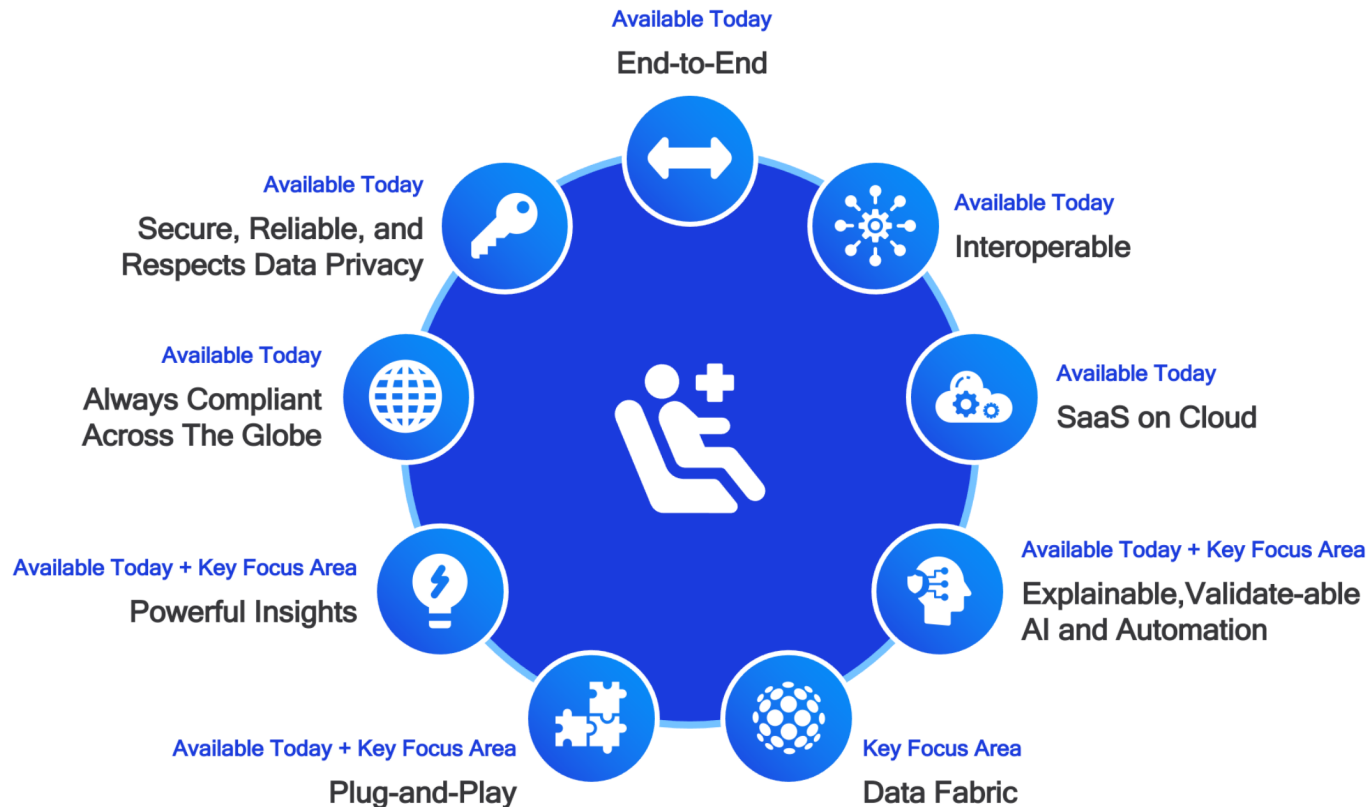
Available Today
End-to-End

Available Today
Interoperable

Available Today
SaaS on Cloud

Available Today + Key Focus Area
Explainable,Validate-able AI and Automation

Key Focus Area
Data Fabric

Available Today + Key Focus Area
Plug-and-Play

Available Today + Key Focus Area
Powerful Insights

Available Today
Always Compliant Across The Globe

Available Today
Secure, Reliable, and Respects Data Privacy